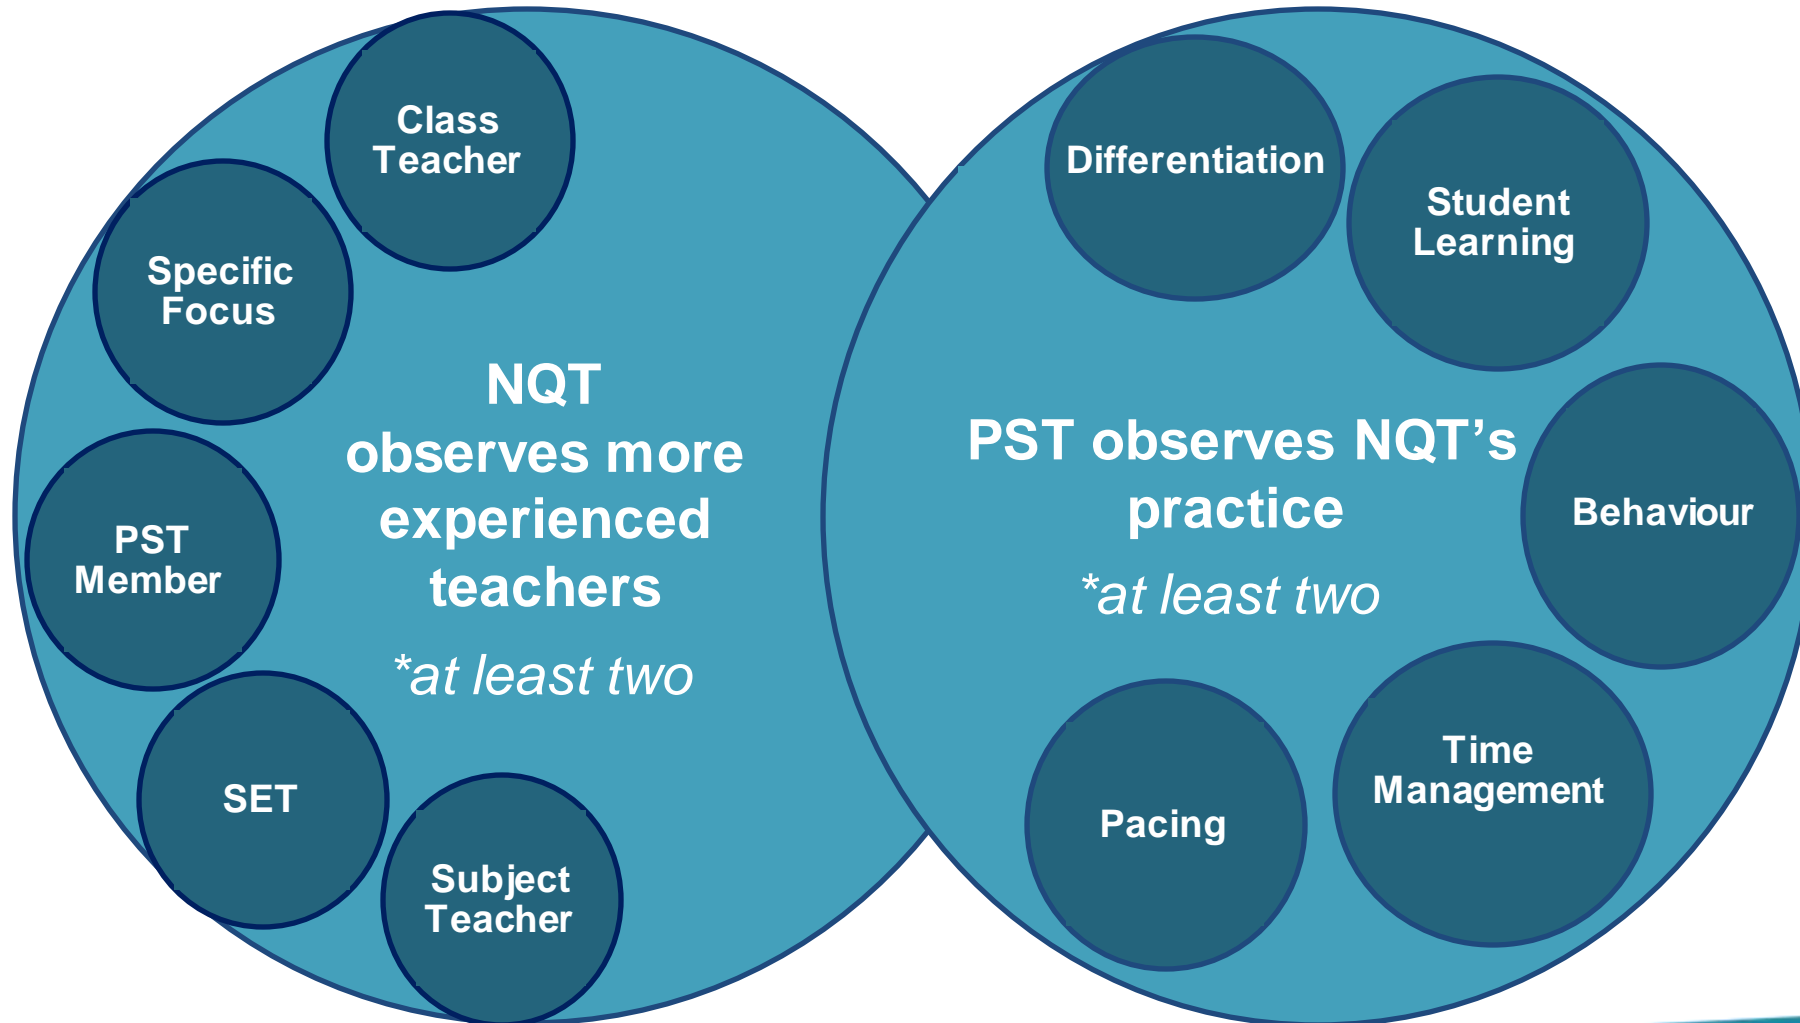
Class Teacher

Specific Focus

PST Member

SET

Subject Teacher

NQT observes more experienced teachers

*at least two

Differentiation

Student Learning

Behaviour

Time Management

Pacing

PST observes NQT's practice

*at least two